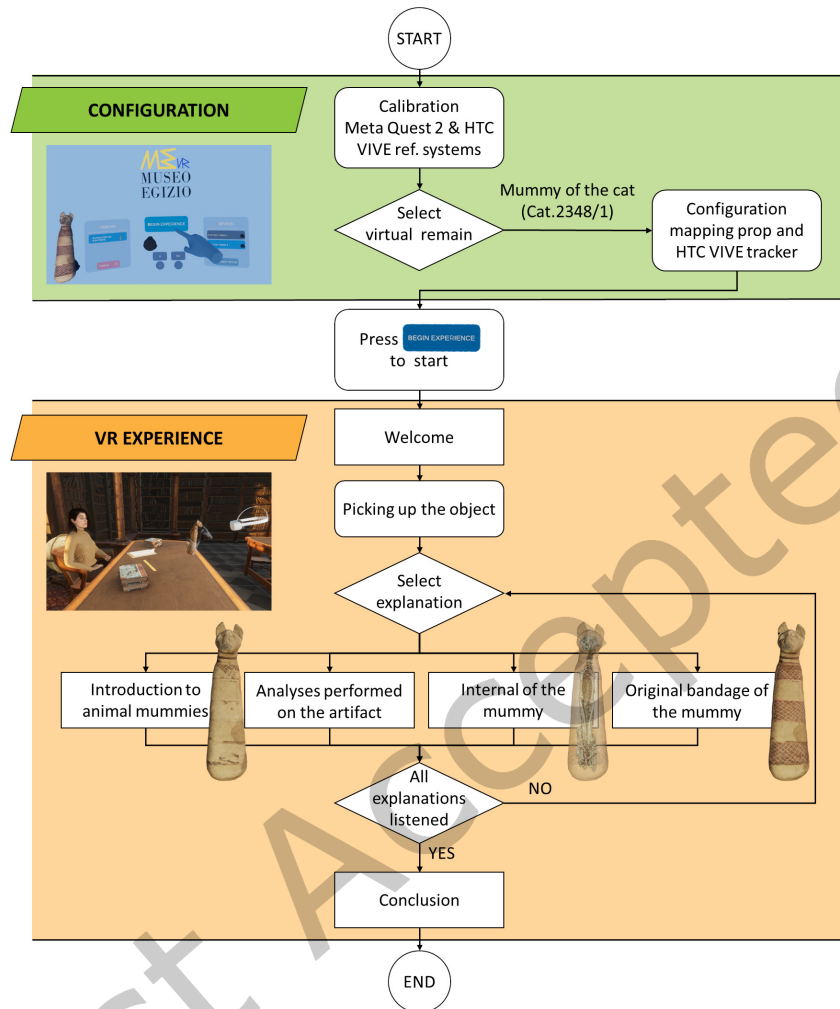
START

CONFIGURATION

MEVR MUSEO EGIZIO

BEGIN EXPERIENCE

Calibration Meta Quest 2 & HTC VIVE ref. systems

Select virtual remain

Mummy of the cat (Cat.2348/1)

Configuration mapping prop and HTC VIVE tracker

Press BEGIN EXPERIENCE to start

VR EXPERIENCE

Welcome

Picking up the object

Select explanation

Introduction to animal mummies

Analyses performed on the artifact

Internal of the mummy

Original bandage of the mummy

All explanations listened

NO

YES

Conclusion

END

Accepted